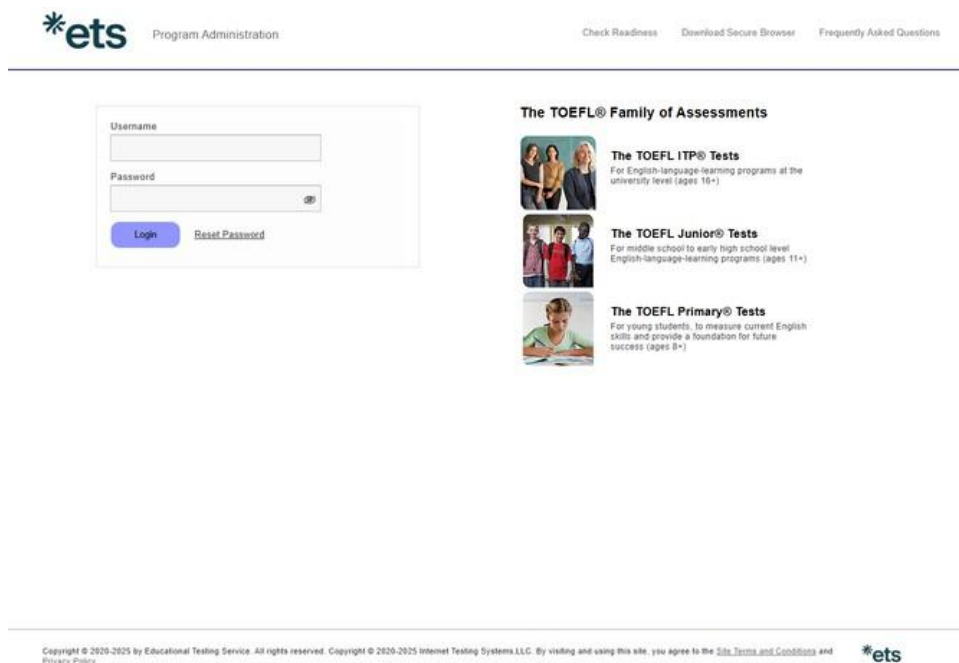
*ets Program Administration

Check Readiness Download Secure Browser Frequently Asked Questions

Username

Password

Login Reset Password

The TOEFL® Family of Assessments

The TOEFL ITP® Tests
For English-language-learning programs at the university level (ages 16+)

The TOEFL Junior® Tests
For middle school to early high school level English-language-learning programs (ages 11+)

The TOEFL Primary® Tests
For young students, to measure current English skills and provide a foundation for future success (ages 8+)

Copyright © 2020-2025 by Educational Testing Service. All rights reserved. Copyright © 2020-2025 Internet Testing Systems LLC. By visiting and using this site, you agree to the Site Terms and Conditions and Privacy Policy.

*ets